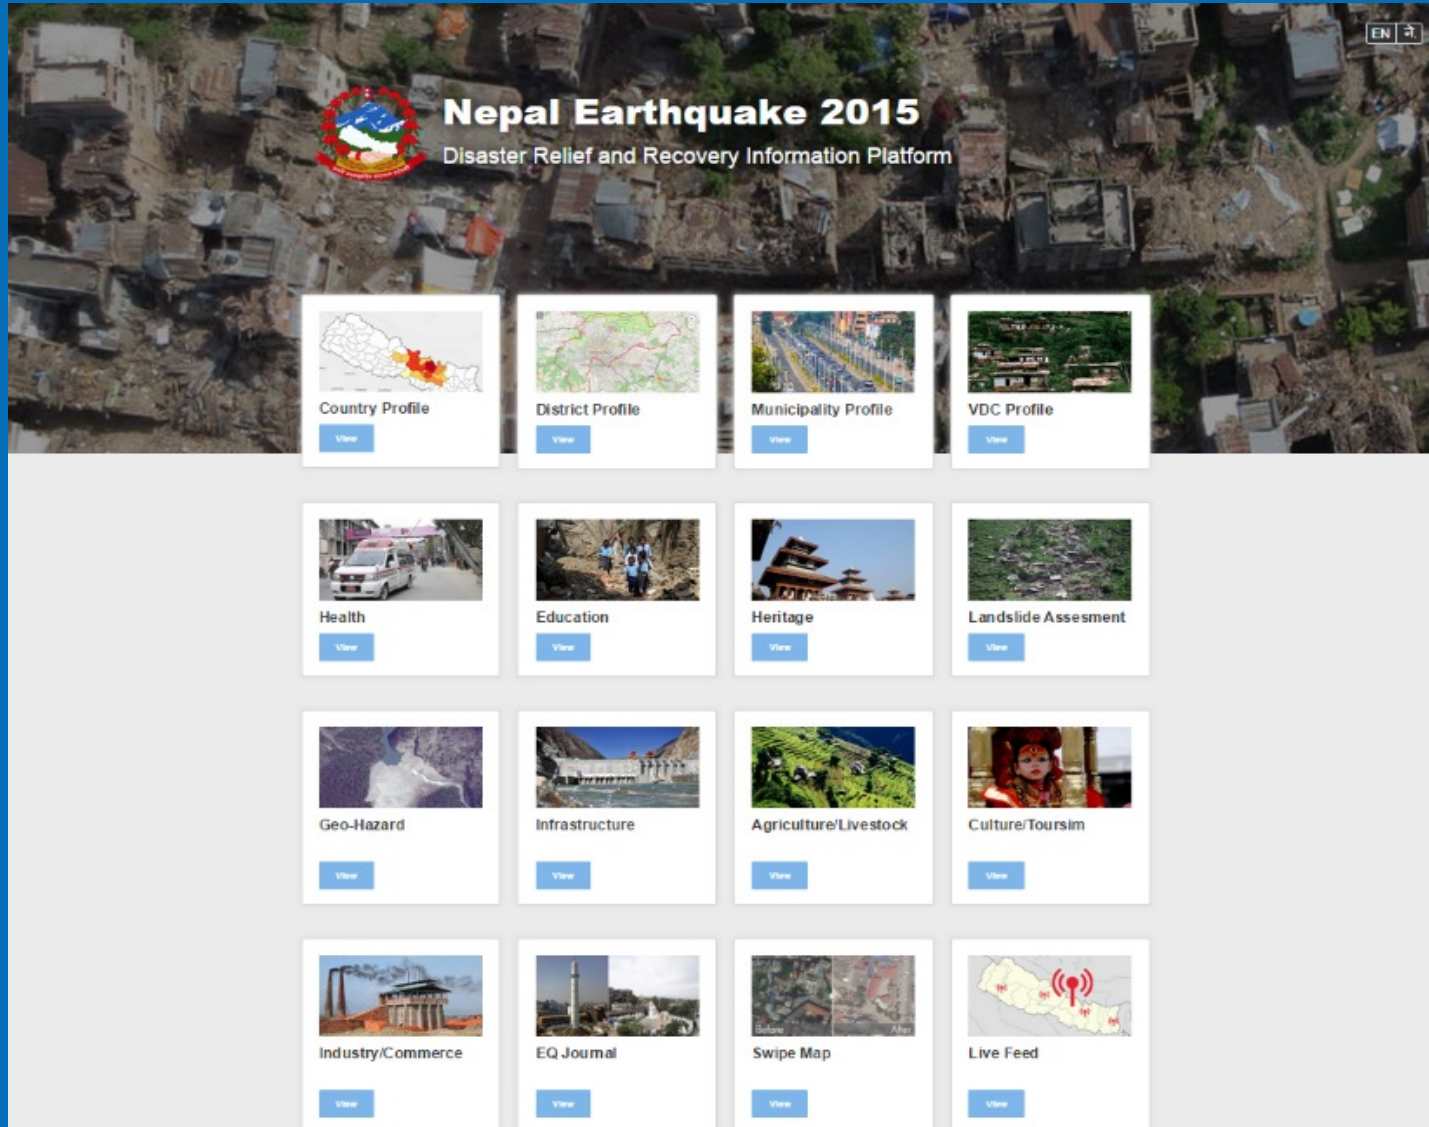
EN | ने.

Nepal Earthquake 2015

Disaster Relief and Recovery Information Platform

Country Profile
View

District Profile
View

Municipality Profile
View

VDC Profile
View

Health
View

Education
View

Heritage
View

Landslide Assesment
View

Geo-Hazard
View

Infrastructure
View

Agriculture/Livestock
View

Culture/Toursim
View

Industry/Commerce
View

EQ Journal
View

Swipe Map
Before
After
View

Live Feed
View